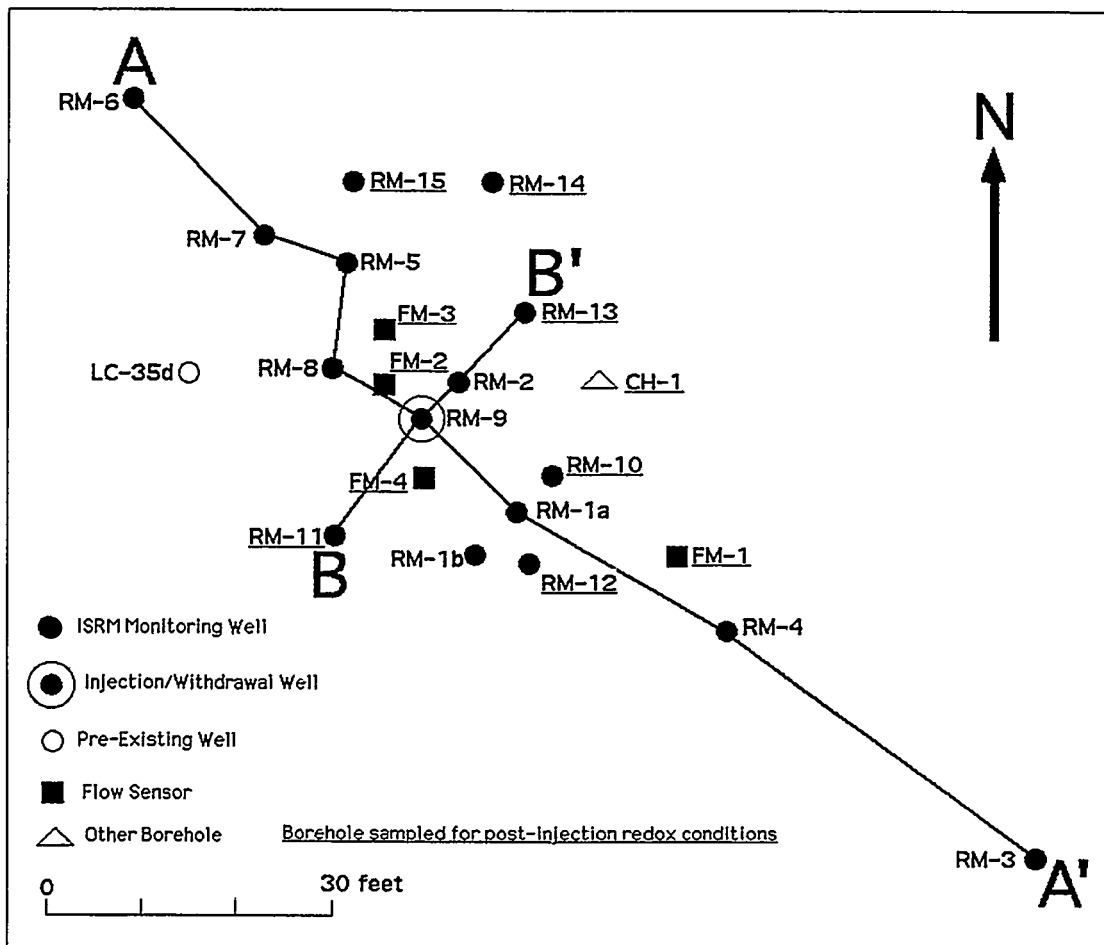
A
RM-6
N
RM-15
RM-14
RM-7
RM-5
B'
RM-13
FM-3
LC-35d
RM-8
FM-2
RM-2
CH-1
RM-9
RM-10
FM-4
RM-1a
RM-11
B
RM-1b
RM-12
FM-1
RM-4
RM-3
A'

ISRM Monitoring Well
Injection/Withdrawal Well
Pre-Existing Well
Flow Sensor
Other Borehole
Borehole sampled for post-injection redox conditions

0
30 feet